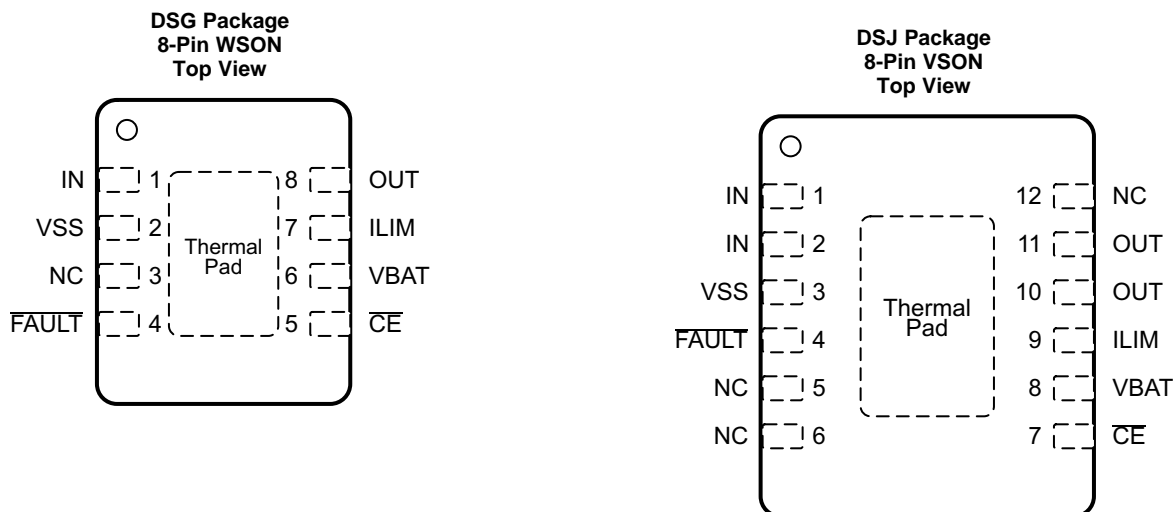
DSG Package
8-Pin WSON
Top View

IN 1
VSS 2
NC 3
$\overline{\text{FAULT}}$ 4

Thermal Pad

8 OUT
7 ILIM
6 VBAT
5 $\overline{\text{CE}}$

DSJ Package
8-Pin VSON
Top View

IN 1
IN 2
VSS 3
$\overline{\text{FAULT}}$ 4
NC 5
NC 6

Thermal Pad

12 NC
11 OUT
10 OUT
9 ILIM
8 VBAT
7 $\overline{\text{CE}}$